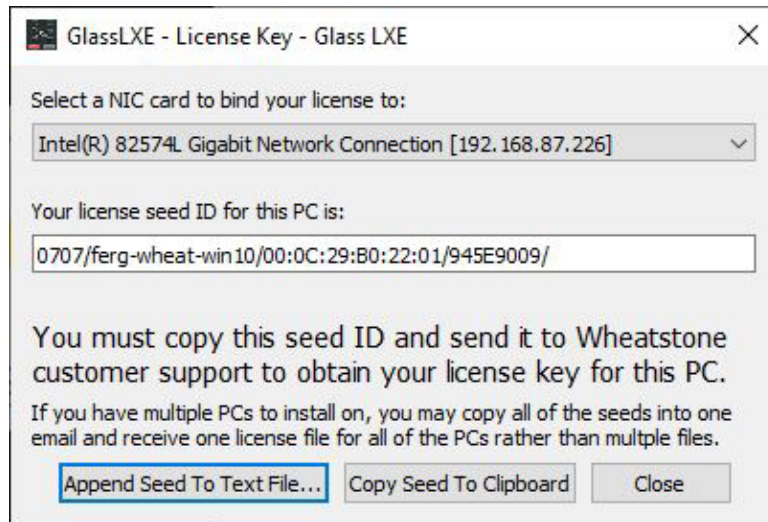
GlassLXE - License Key - Glass LXE

Select a NIC card to bind your license to:

Intel(R) 82574L Gigabit Network Connection [192.168.87.226]

Your license seed ID for this PC is:

0707/ferg-wheat-win10/00:0C:29:B0:22:01/945E9009/

You must copy this seed ID and send it to Wheatstone customer support to obtain your license key for this PC.

If you have multiple PCs to install on, you may copy all of the seeds into one email and receive one license file for all of the PCs rather than multple files.

Append Seed To Text File...

Copy Seed To Clipboard

Close